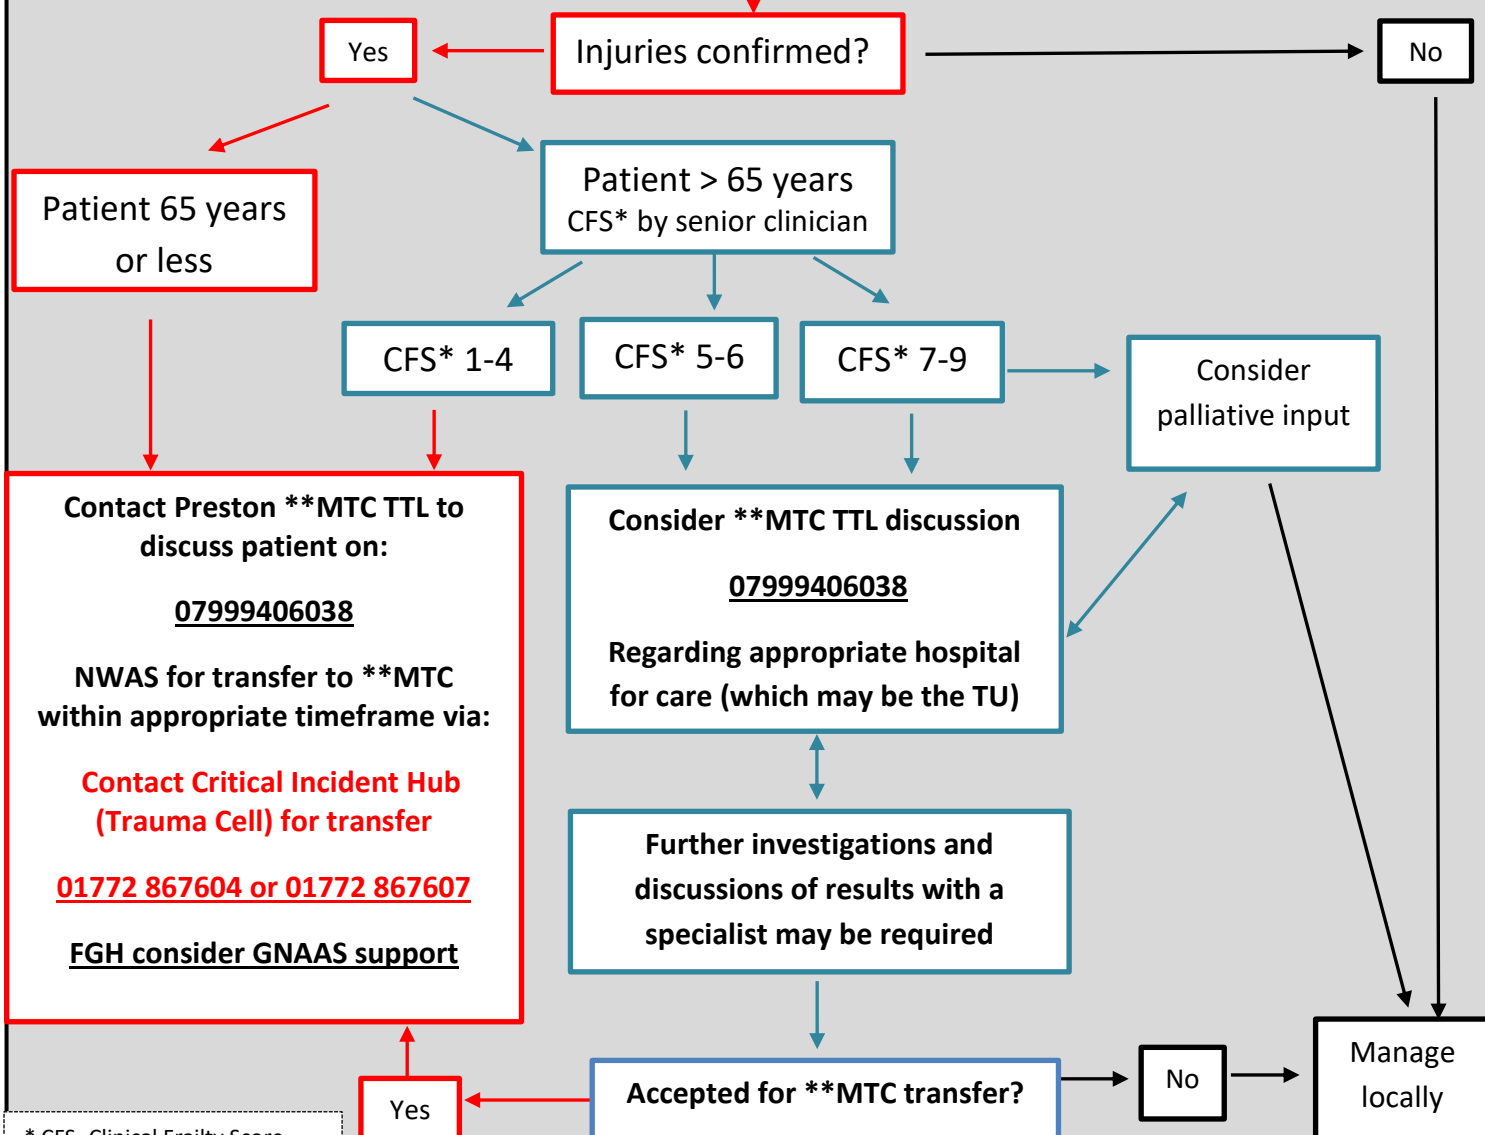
Yes

Injuries confirmed?

No

Patient 65 years or less

Patient > 65 years
CFS* by senior clinician

CFS* 1-4

CFS* 5-6

CFS* 7-9

Consider palliative input

Contact Preston **MTC TTL to discuss patient on:

07999406038

NWAS for transfer to **MTC within appropriate timeframe via:

Contact Critical Incident Hub (Trauma Cell) for transfer

01772 867604 or 01772 867607

FGH consider GNAAS support

Consider **MTC TTL discussion

07999406038

Regarding appropriate hospital for care (which may be the TU)

Further investigations and discussions of results with a specialist may be required

Yes

Accepted for **MTC transfer?

No

Manage locally

* CFS - Clinical Frailty Score